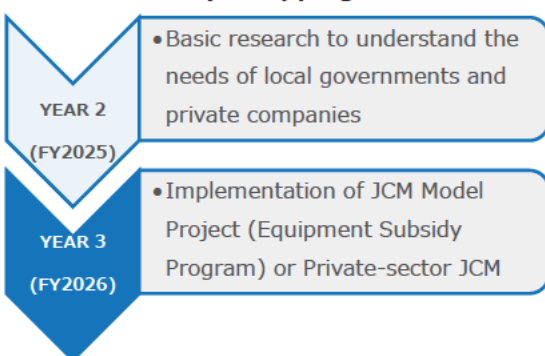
YEAR 2
(FY2025)

• Basic research to understand the needs of local governments and private companies

YEAR 3
(FY2026)

• Implementation of JCM Model Project (Equipment Subsidy Program) or Private-sector JCM